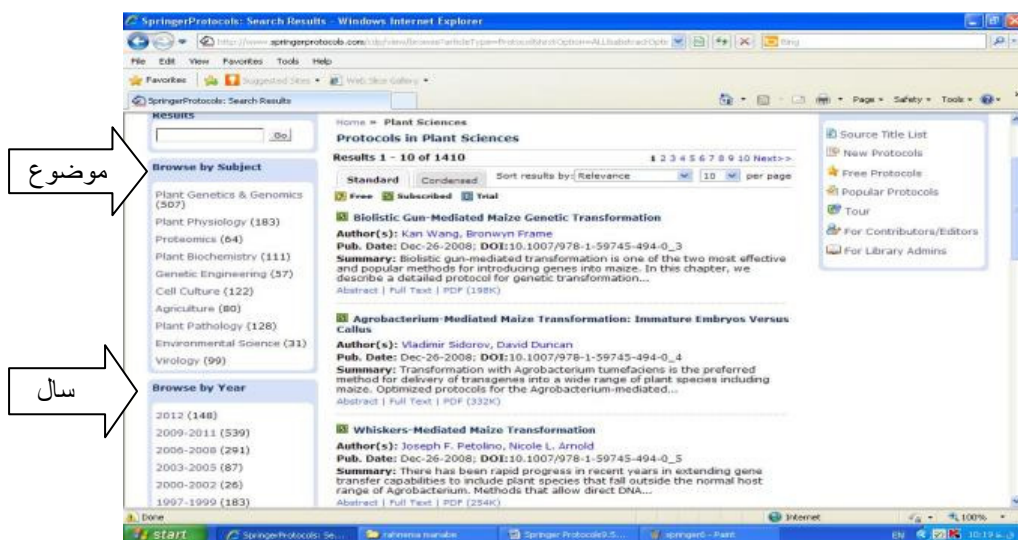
SpringerProtocols: Search Results - Windows Internet Explorer

http://www.springerprotocols.com/...

File Edit View Favorites Tools Help

Favorites | Suggested Sites • Web Slice Gallery •

SpringerProtocols: Search Results

Page • Safety • Tools •

Results

Go

موضوع

Browse by Subject

Plant Genetics & Genomics (507)
Plant Physiology (183)
Proteomics (64)
Plant Biochemistry (111)
Genetic Engineering (57)
Cell Culture (122)
Agriculture (80)
Plant Pathology (128)
Environmental Science (31)
Virology (99)

سال

Browse by Year

2012 (148)
2009-2011 (539)
2006-2008 (291)
2003-2005 (87)
2000-2002 (26)
1997-1999 (183)

Home » Plant Sciences

Protocols in Plant Sciences

Results 1 - 10 of 1410

1 2 3 4 5 6 7 8 9 10 Next>>

Standard | Condensed | Sort results by: Relevance | 10 | per page

Free | Subscribed | Trial

Biolistic Gun-Mediated Maize Genetic Transformation

Author(s): Kan Wang, Bronwyn Frame
Pub. Date: Dec-26-2008; DOI:10.1007/978-1-59745-494-0_3
Summary: Biolistic gun-mediated transformation is one of the two most effective and popular methods for introducing genes into maize. In this chapter, we describe a detailed protocol for genetic transformation...
Abstract | Full Text | PDF (198K)

Agrobacterium-Mediated Maize Transformation: Immature Embryos Versus Callus

Author(s): Vladimir Sidorov, David Duncan
Pub. Date: Dec-26-2008; DOI:10.1007/978-1-59745-494-0_4
Summary: Transformation with Agrobacterium tumefaciens is the preferred method for delivery of transgenes into a wide range of plant species including maize. Optimized protocol for the Agrobacterium-mediated...
Abstract | Full Text | PDF (332K)

Whiskers-Mediated Maize Transformation

Author(s): Joseph F. Petolino, Nicole L. Arnold
Pub. Date: Dec-26-2008; DOI:10.1007/978-1-59745-494-0_5
Summary: There has been rapid progress in recent years in extending gene transfer capabilities to include plant species that fall outside the normal host range of Agrobacterium. Methods that allow direct DNA...
Abstract | Full Text | PDF (254K)

Source Title List
New Protocols
Free Protocols
Popular Protocols
Tour
For Contributors/Editors
For Library Admins

Done | Internet | 100%

start | SpringerProtocols: Se... | rahmima manabe | Springer Protocols9.S... | springer6 - Paint | EN | 10:19